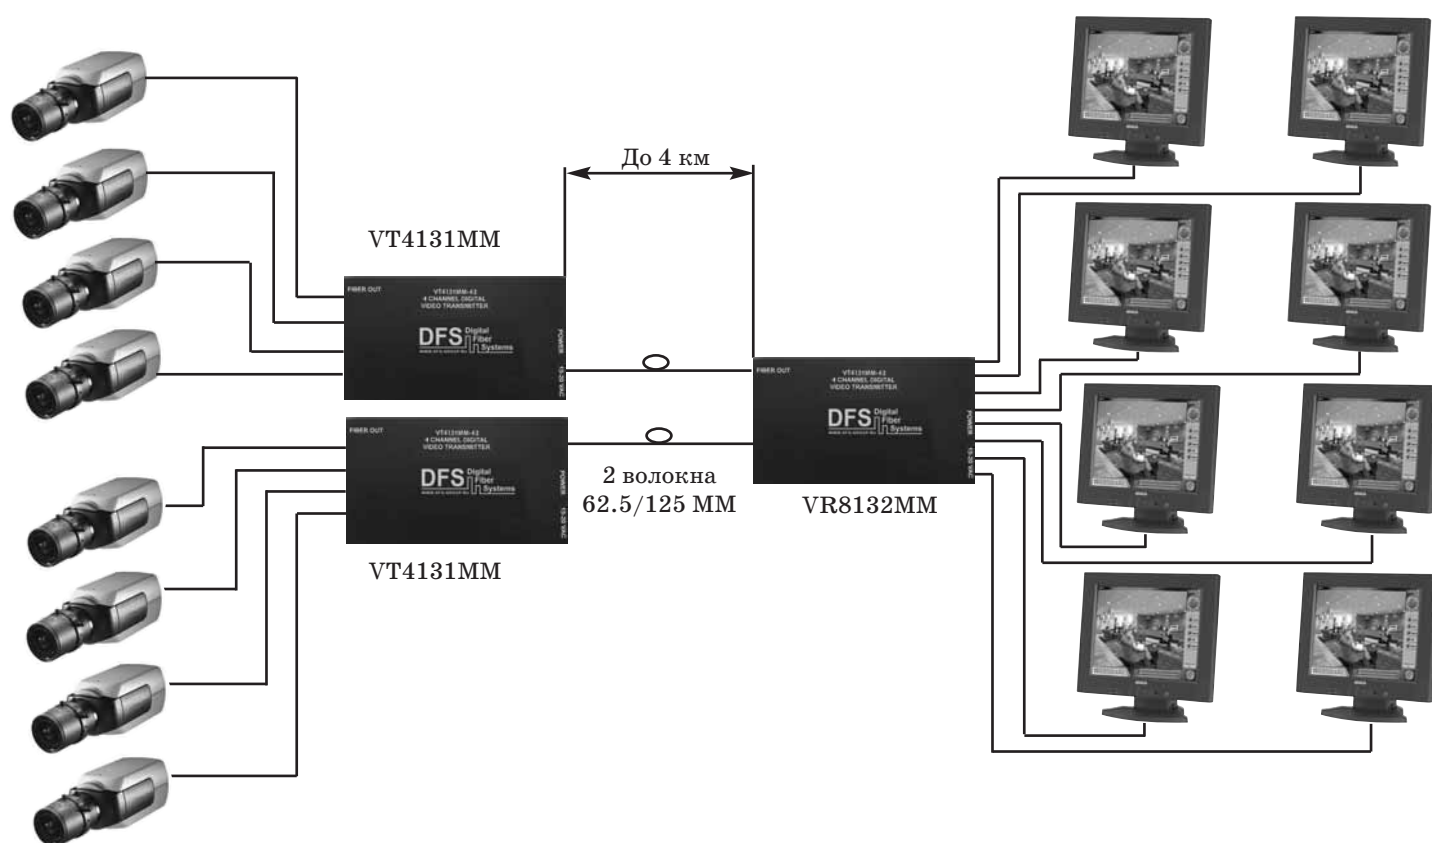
До 4 км

VT4131MM

FIBER OUT
VT4131MM-43
4 CHANNEL DIGITAL
VIDEO TRANSMITTER
DFS Digital Fiber Systems
POWER
12-30 VAC

FIBER OUT
VT4131MM-43
4 CHANNEL DIGITAL
VIDEO TRANSMITTER
DFS Digital Fiber Systems
POWER
12-30 VAC

VT4131MM

2 волокна
62.5/125 MM

FIBER OUT
VT4131MM-43
4 CHANNEL DIGITAL
VIDEO TRANSMITTER
DFS Digital Fiber Systems
POWER
12-30 VAC

VR8132MM